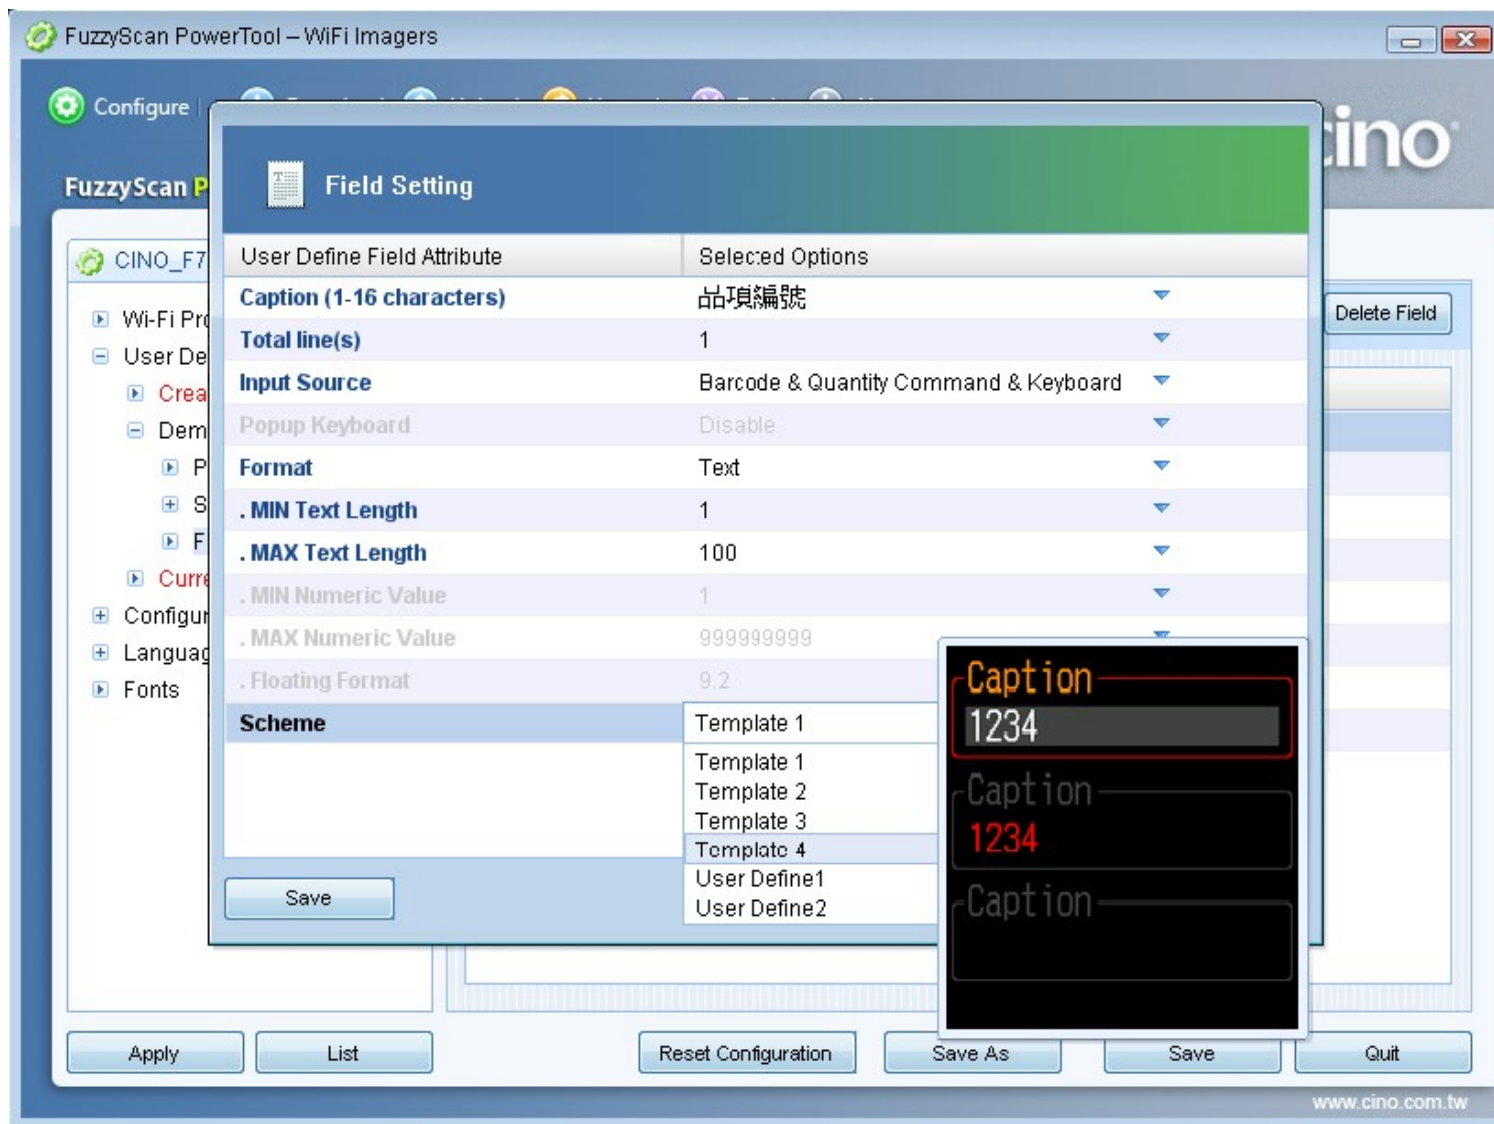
FuzzyScan PowerTool – WiFi Imagers

Configure

FuzzyScan P

cino

CINO_F7

Wi-Fi Pro
User De
Crea
Dem
P
S
F
Curre
Configu
Languag
Fonts

Field Setting

| User Define Field Attribute | Selected Options |
|---|---|
| Caption (1-16 characters) | 品項編號 |
| Total line(s) | 1 |
| Input Source | Barcode & Quantity Command & Keyboard |
| Popup Keyboard | Disable |
| Format | Text |
| . MIN Text Length | 1 |
| . MAX Text Length | 100 |
| . MIN Numeric Value | 1 |
| . MAX Numeric Value | 999999999 |
| . Floating Format | 9.2 |
| Scheme | Template 1 |

Template 1
Template 2
Template 3
Template 4
User Define1
User Define2

Caption
1234
Caption
1234
Caption

Save

Delete Field

Apply
List
Reset Configuration
Save As
Save
Quit

www.cino.com.tw